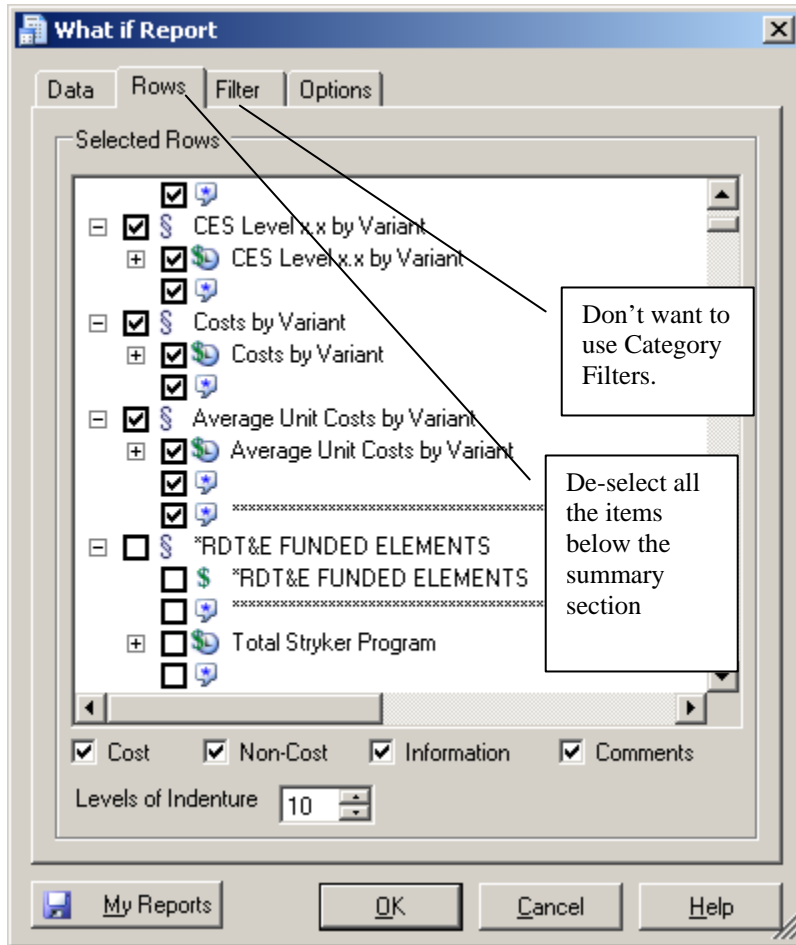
What if Report

Data | Rows | Filter | Options

Selected Rows

§ CES Level x.x by Variant
CES Level x.x by Variant
§ Costs by Variant
Costs by Variant
§ Average Unit Costs by Variant
Average Unit Costs by Variant
****************************************
§ *RDT&E FUNDED ELEMENTS
$ *RDT&E FUNDED ELEMENTS
****************************************
Total Stryker Program

Don't want to use Category Filters.

De-select all the items below the summary section

Cost | Non-Cost | Information | Comments

Levels of Indenture 10

My Reports | OK | Cancel | Help